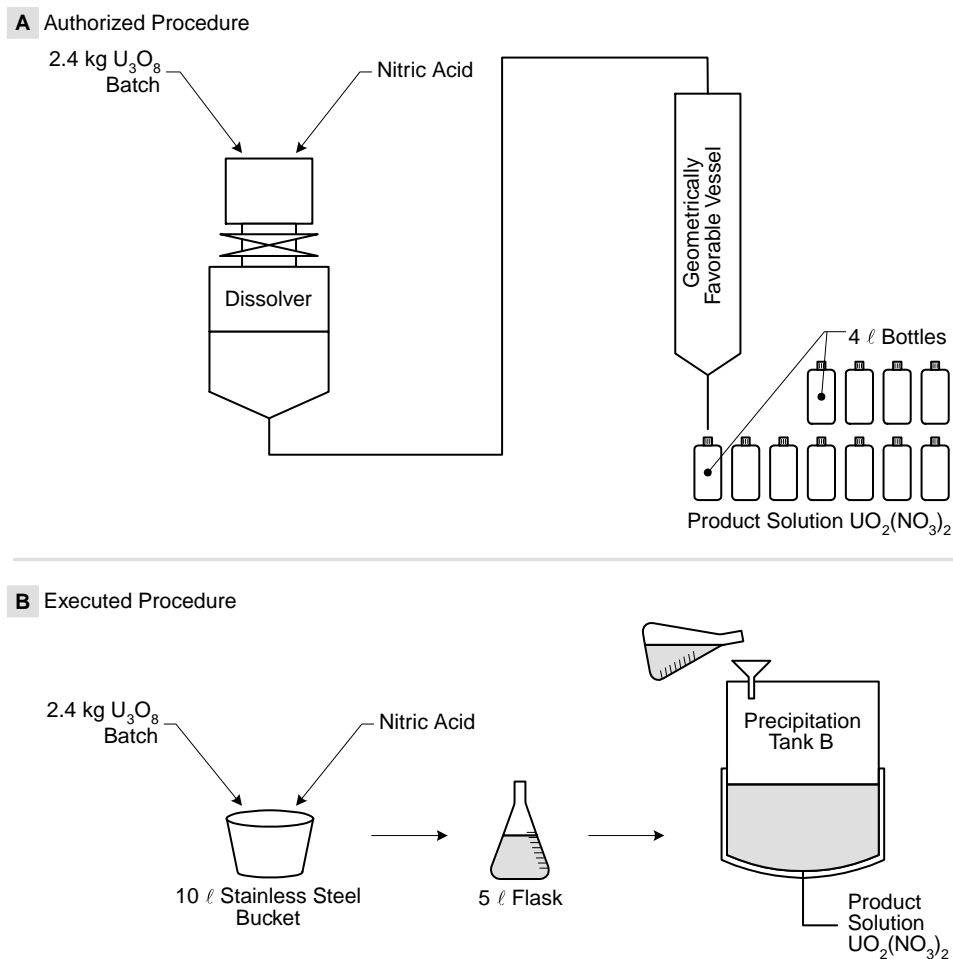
A Authorized Procedure

2.4 kg $U_3O_8$ Batch

Nitric Acid

Dissolver

Geometrically Favorable Vessel

4 $\ell$ Bottles

Product Solution $UO_2(NO_3)_2$

B Executed Procedure

2.4 kg $U_3O_8$ Batch

Nitric Acid

10 $\ell$ Stainless Steel Bucket

5 $\ell$ Flask

Precipitation Tank B

Product Solution $UO_2(NO_3)_2$